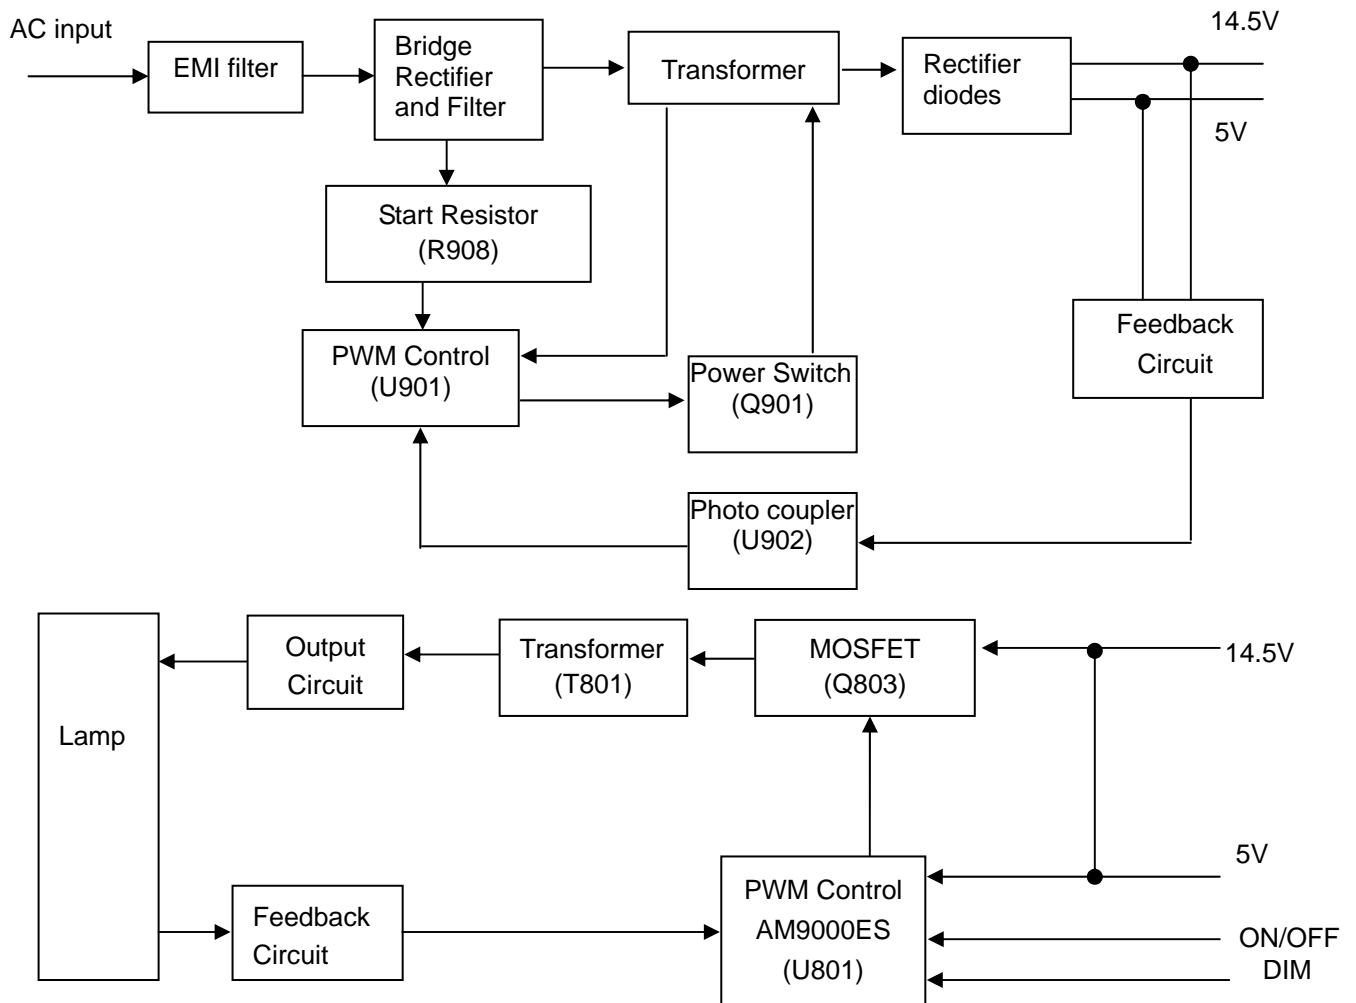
AC input
EMI filter
Bridge Rectifier and Filter
Transformer
Rectifier diodes
14.5V
5V
Start Resistor (R908)
PWM Control (U901)
Power Switch (Q901)
Feedback Circuit
Photo coupler (U902)

Lamp
Output Circuit
Transformer (T801)
MOSFET (Q803)
14.5V
5V
Feedback Circuit
PWM Control AM9000ES (U801)
ON/OFF
DIM